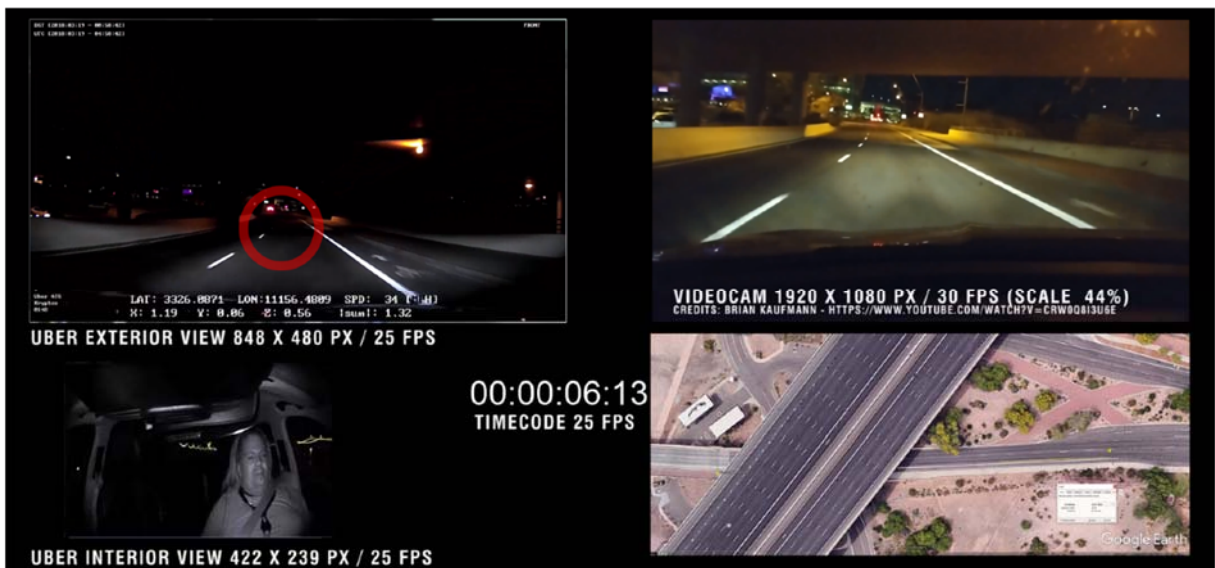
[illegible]
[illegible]
FRONT

LAT: 3326.0071 LON:11156.4889 SPD: 34 [MPH]
X: 1.19 Y: 0.06 Z: 0.56 |sum|: 1.32

UBER EXTERIOR VIEW 848 X 480 PX / 25 FPS

VIDEOCAM 1920 X 1080 PX / 30 FPS (SCALE 44%)
CREDITS: BRIAN KAUFMANN - HTTPS://WWW.YOUTUBE.COM/WATCH?V=CRW0Q8I3U6E

00:00:06:13
TIMECODE 25 FPS

UBER INTERIOR VIEW 422 X 239 PX / 25 FPS

Google Earth